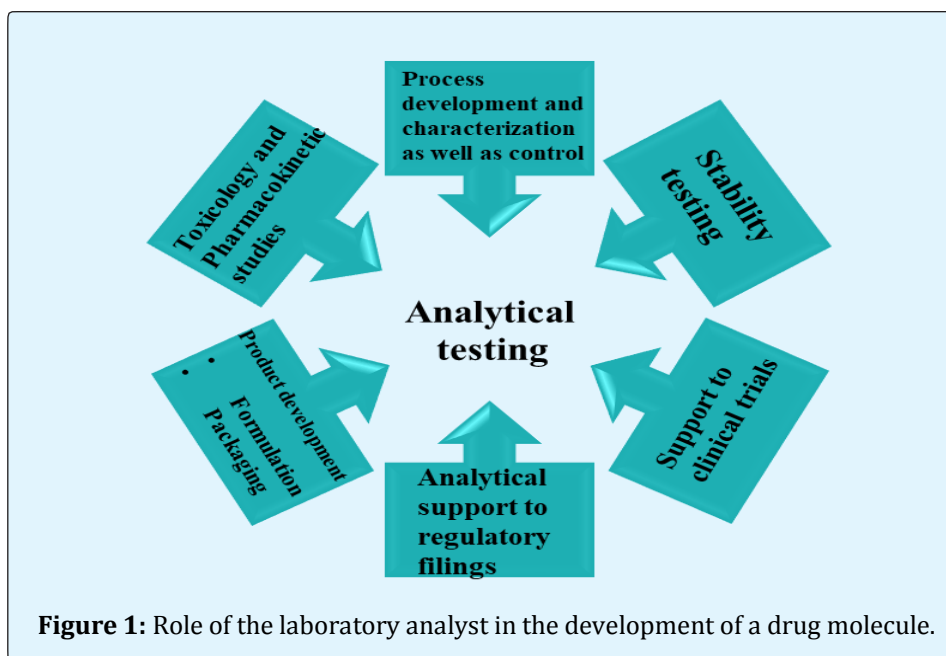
Process development and characterization as well as control

Toxicology and Pharmacokinetic studies

Stability testing

Analytical testing

Product development
• Formulation
• Packaging

Support to clinical trials

Analytical support to regulatory filings

**Figure 1:** Role of the laboratory analyst in the development of a drug molecule.